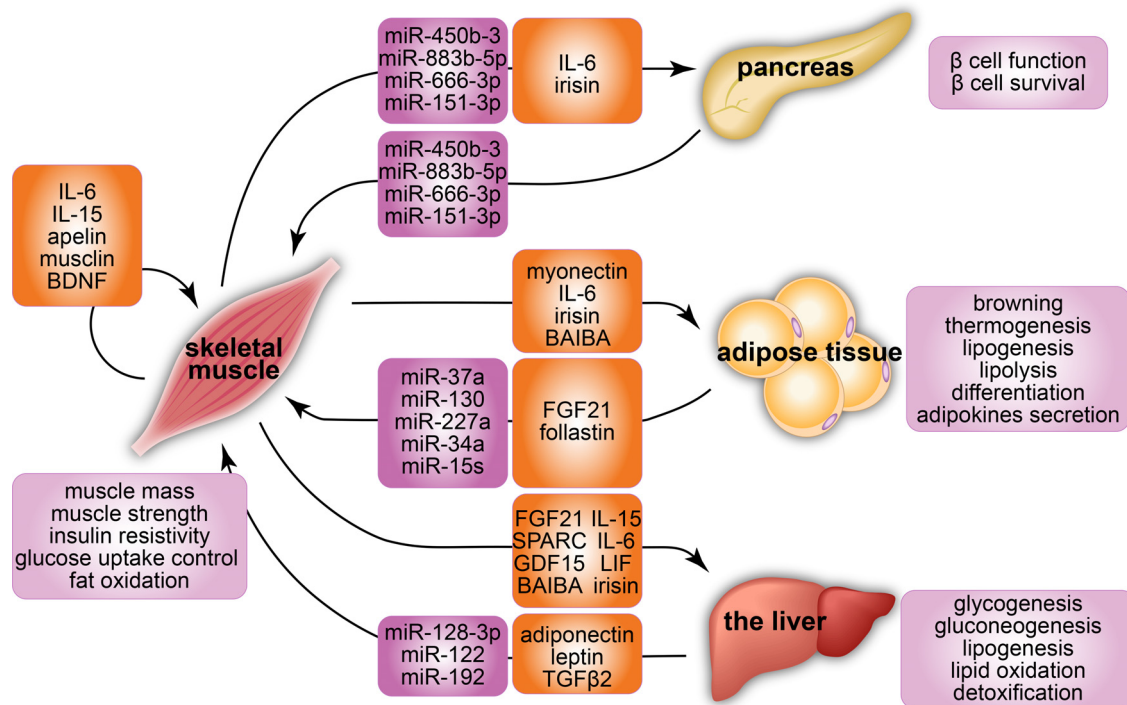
miR-450b-3
miR-883b-5p
miR-666-3p
miR-151-3p

IL-6
irisin

pancreas

β cell function
β cell survival

miR-450b-3
miR-883b-5p
miR-666-3p
miR-151-3p

IL-6
IL-15
apelin
musclin
BDNF

skeletal muscle

myonectin
IL-6
irisin
BAIBA

adipose tissue

browning
thermogenesis
lipogenesis
lipolysis
differentiation
adipokines secretion

miR-37a
miR-130
miR-227a
miR-34a
miR-15s

FGF21
follastin

muscle mass
muscle strength
insulin resistivity
glucose uptake control
fat oxidation

FGF21 IL-15
SPARC IL-6
GDF15 LIF
BAIBA irisin

the liver

glycogenesis
gluconeogenesis
lipogenesis
lipid oxidation
detoxification

miR-128-3p
miR-122
miR-192

adiponectin
leptin
TGFβ2